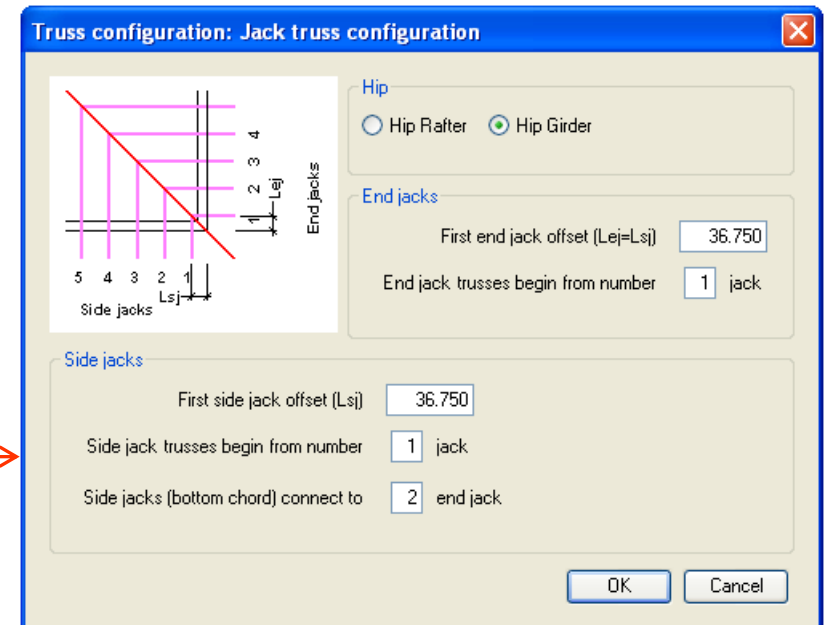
Truss configuration: Jack truss configuration

4
3
2
1
Lej
End jacks
5 4 3 2 1
Lsj
Side jacks

Hip
Hip Rafter
Hip Girder

End jacks
First end jack offset (Lej=Lsj) 36.750
End jack trusses begin from number 1 jack

Side jacks
First side jack offset (Lsj) 36.750
Side jack trusses begin from number 1 jack
Side jacks (bottom chord) connect to 2 end jack

OK
Cancel